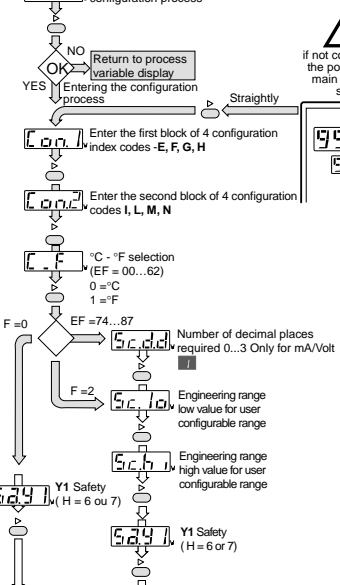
configuration process

NO

OK

Return to process variable display

YES

Entering the configuration process

Straightly

if not co the po main s

Con. 1

Enter the first block of 4 configuration index codes -E, F, G, H

Con. 2

Enter the second block of 4 configuration codes I, L, M, N

C . F

°C - °F selection (EF = 00...62)
0 =°C
1 =°F

F =0

EF =74...87

Sc.d.d

Number of decimal places required 0...3 Only for mA/Volt

F =2

Sc. lo

Engineering range low value for user configurable range

Sc. hi

Engineering range high value for user configurable range

SaY 1

Y1 Safety ( H = 6 ou 7)

SaY 1

Y1 Safety ( H = 6 or 7)